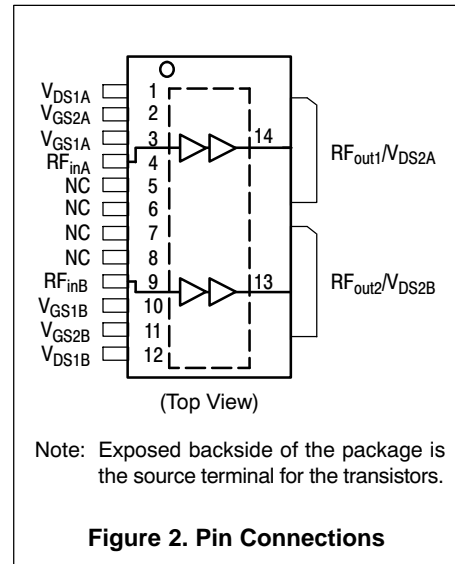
$V_{DS1A}$ 1
$V_{GS2A}$ 2
$V_{GS1A}$ 3
$RF_{inA}$ 4
NC 5
NC 6
NC 7
NC 8
$RF_{inB}$ 9
$V_{GS1B}$ 10
$V_{GS2B}$ 11
$V_{DS1B}$ 12

14 $RF_{out1}/V_{DS2A}$

13 $RF_{out2}/V_{DS2B}$

(Top View)

Note: Exposed backside of the package is the source terminal for the transistors.

Figure 2. Pin Connections